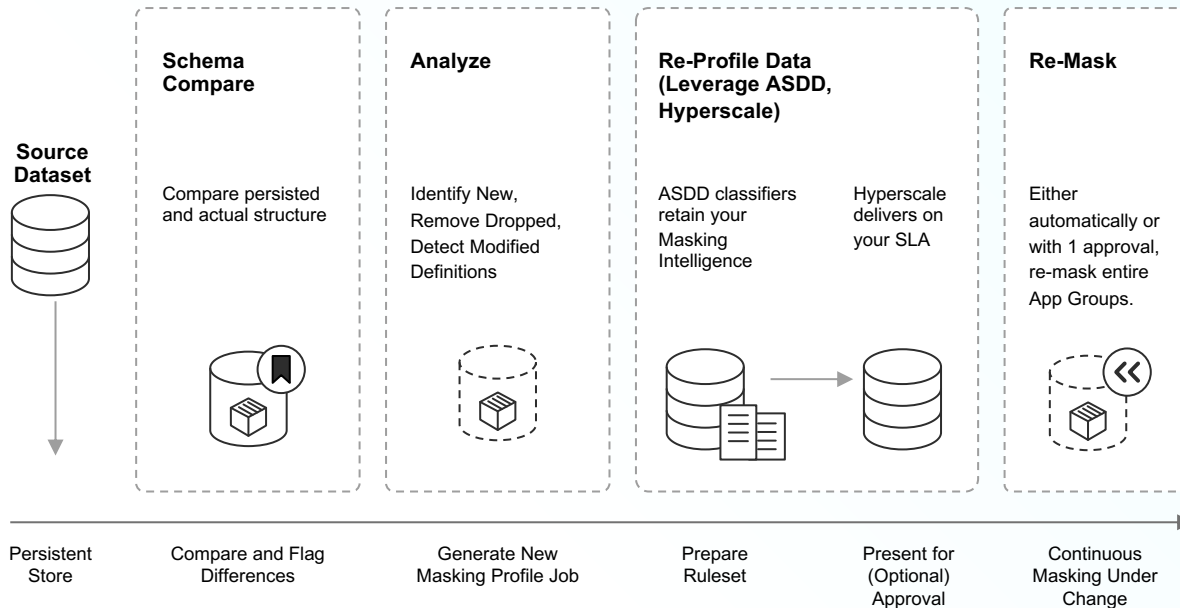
Source Dataset

Schema Compare

Compare persisted and actual structure

Analyze

Identify New, Remove Dropped, Detect Modified Definitions

Re-Profile Data (Leverage ASDD, Hyperscale)

ASDD classifiers retain your Masking Intelligence

Hyperscale delivers on your SLA

Re-Mask

Either automatically or with 1 approval, re-mask entire App Groups.

Persistent Store

Compare and Flag Differences

Generate New Masking Profile Job

Prepare Ruleset

Present for (Optional) Approval

Continuous Masking Under Change